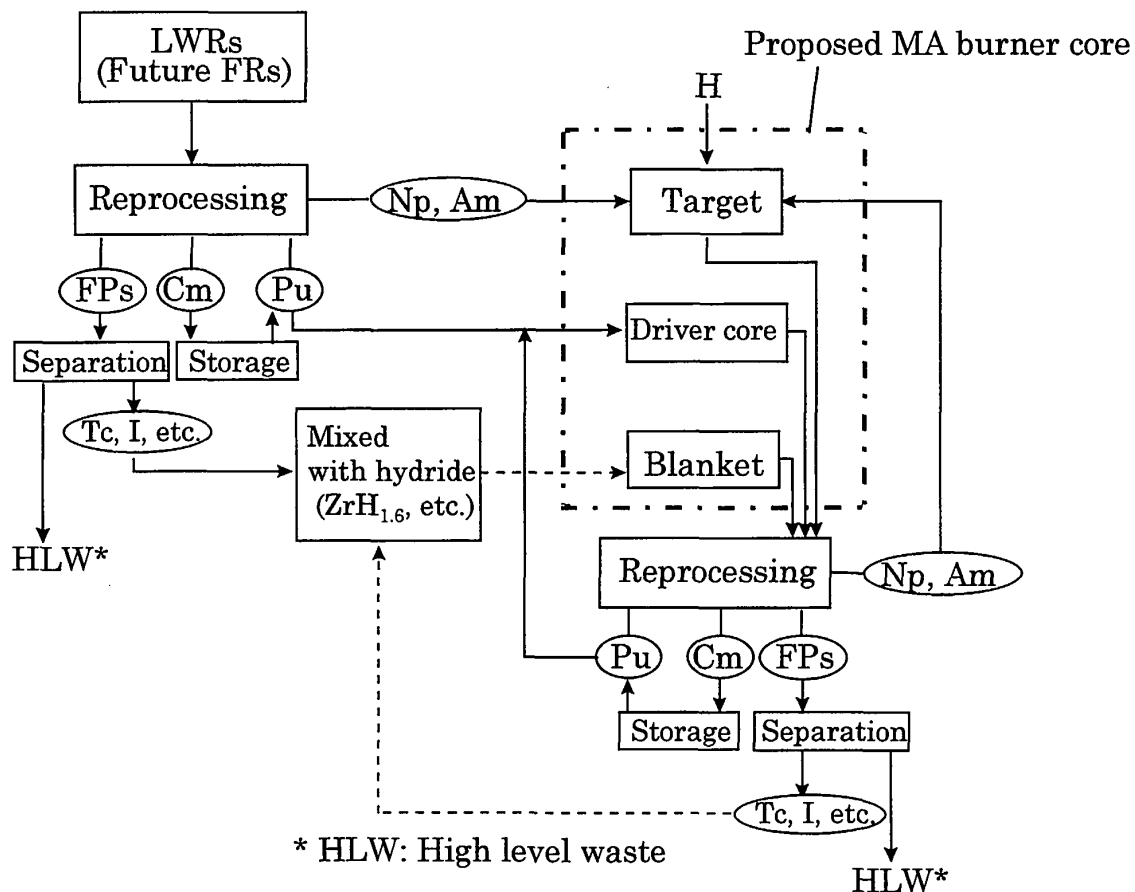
LWRs (Future FRs)

Proposed MA burner core

H

Reprocessing

Np, Am

Target

FPs

Cm

Pu

Separation

Storage

Driver core

Tc, I, etc.

Mixed with hydride ($ZrH_{1.6}$, etc.)

Blanket

HLW*

Reprocessing

Np, Am

Pu

Cm

FPs

Storage

Separation

Tc, I, etc.

* HLW: High level waste

HLW*